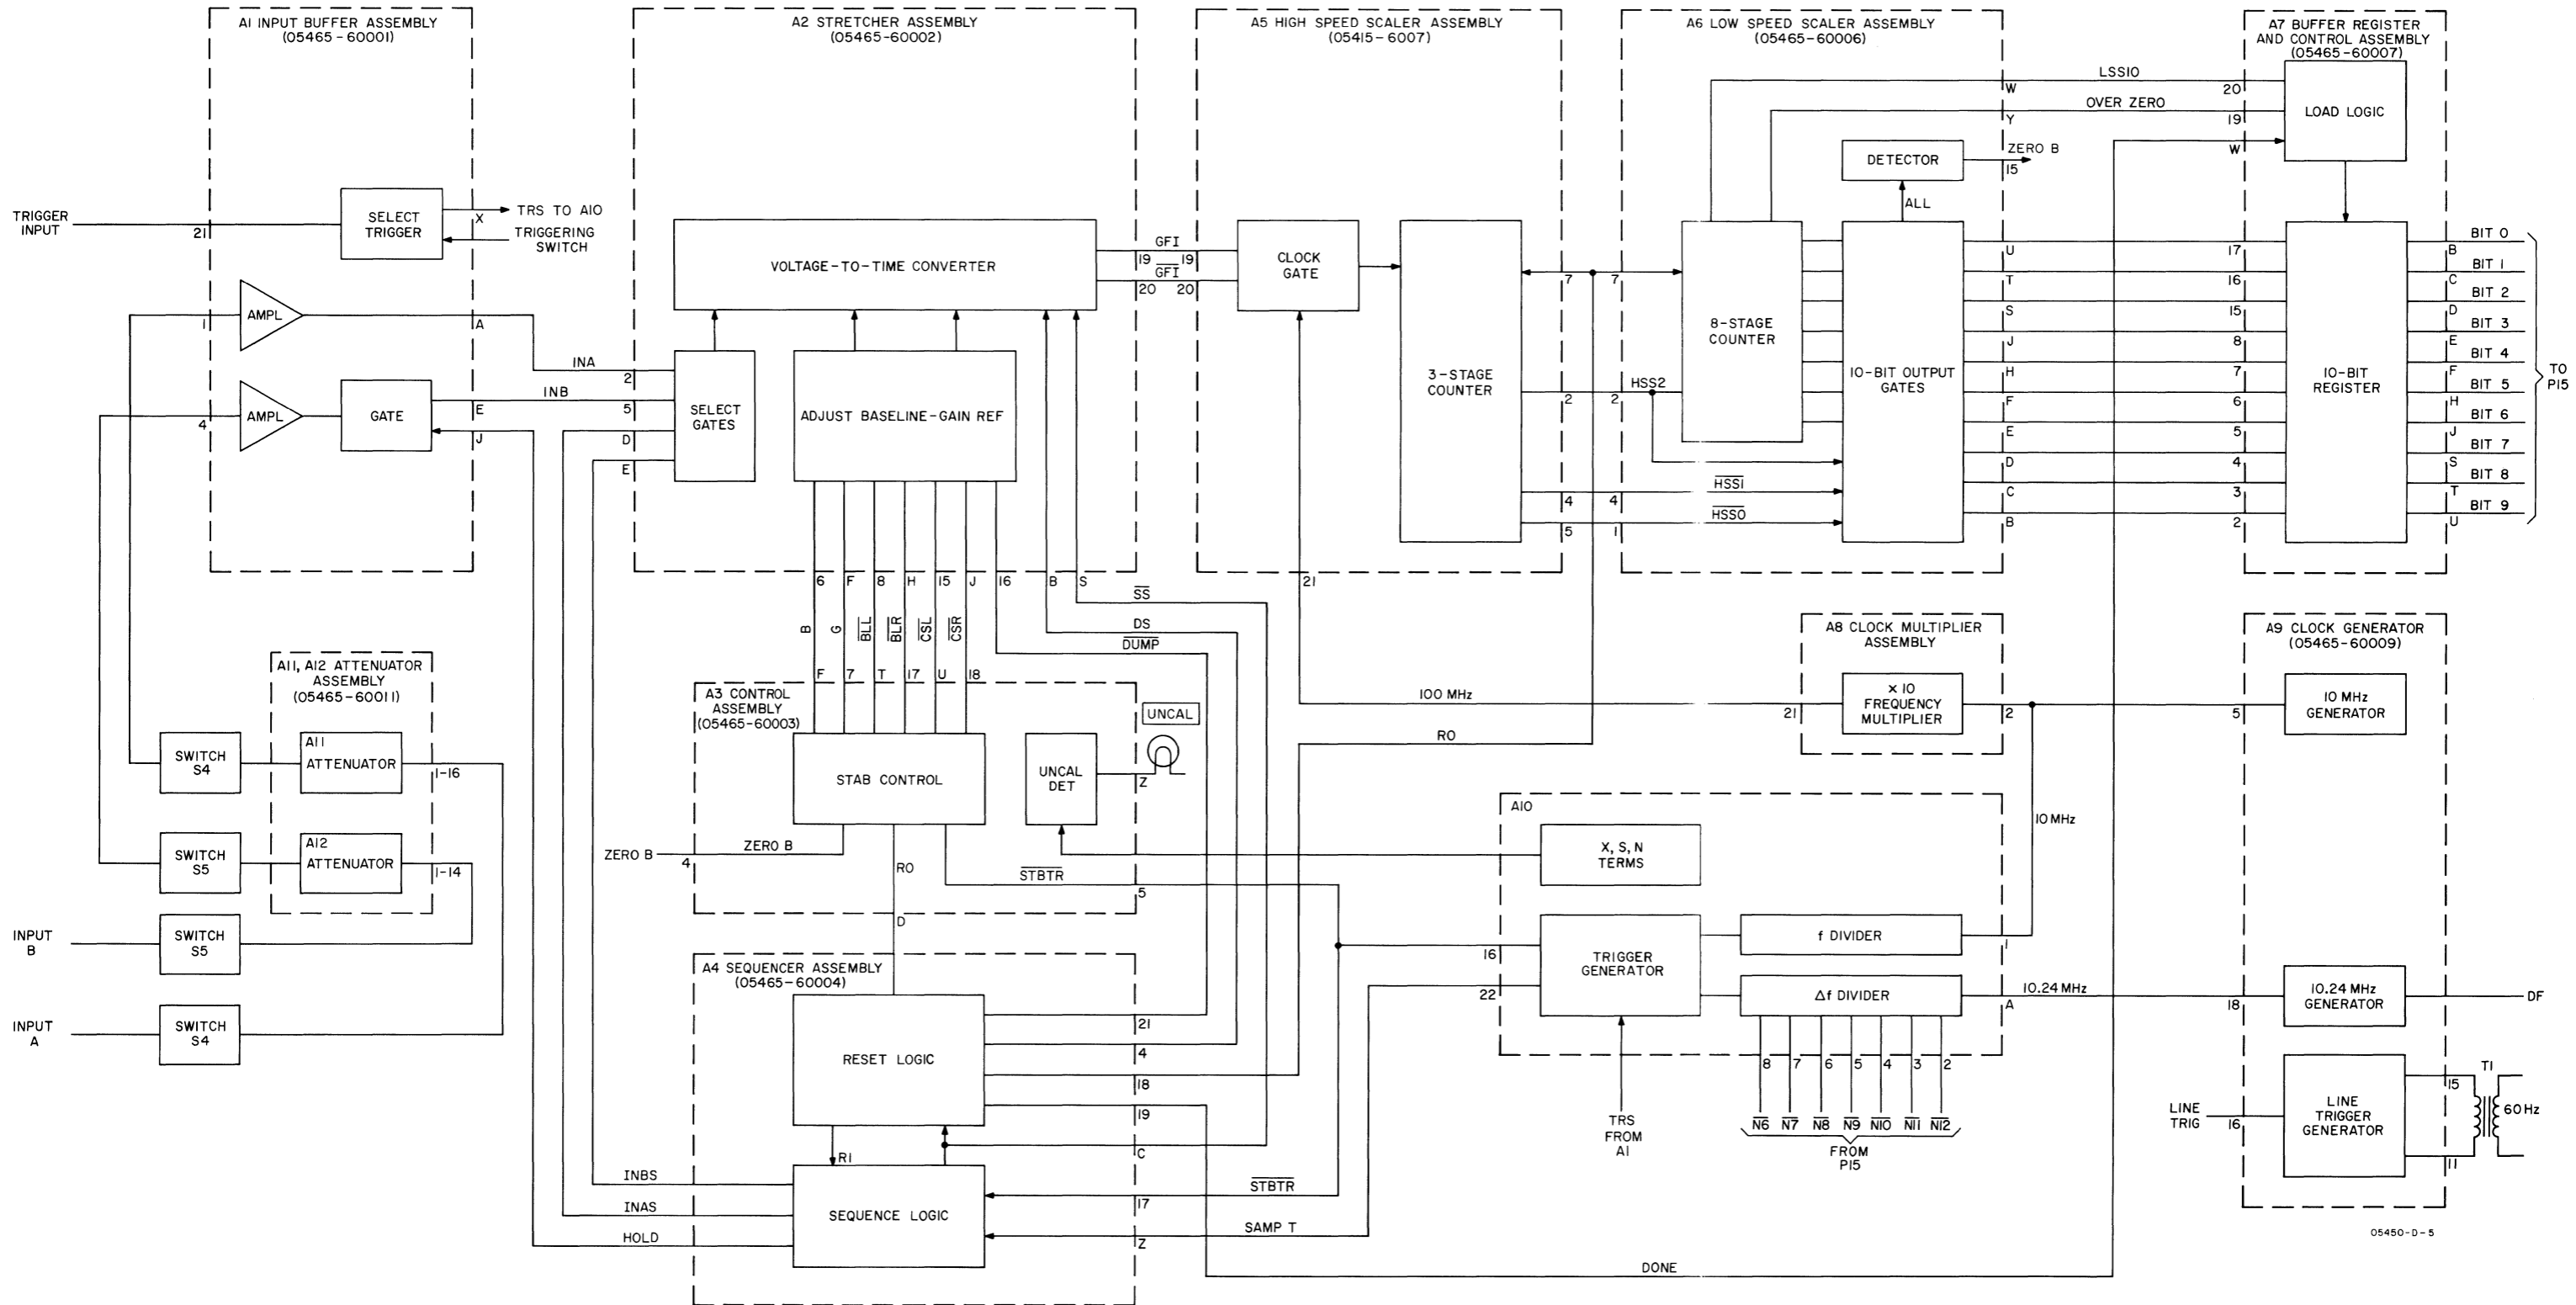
A1 INPUT BUFFER ASSEMBLY (05465-60001)

A2 STRETCHER ASSEMBLY (05465-60002)

A5 HIGH SPEED SCALER ASSEMBLY (05415-6007)

A6 LOW SPEED SCALER ASSEMBLY (05465-60006)

A7 BUFFER REGISTER AND CONTROL ASSEMBLY (05465-60007)

TRIGGER INPUT
21
SELECT TRIGGER
X
TRS TO A10
TRIGGERING SWITCH

VOLTAGE-TO-TIME CONVERTER
GF1
19 19
$\overline{GF1}$
20 20

CLOCK GATE

3-STAGE COUNTER

7 7

8-STAGE COUNTER

10-BIT OUTPUT GATES

10-BIT REGISTER

LOAD LOGIC

DETECTOR
ZERO B
15
ALL

LSS10
OVER ZERO
W 20
Y 19
W

U 17
T 16
S 15
J 8
H 7
F 6
E 5
D 4
C 3
B 2

B BIT 0
C BIT 1
D BIT 2
E BIT 3
F BIT 4
H BIT 5
J BIT 6
S BIT 7
T BIT 8
U BIT 9

TO P15

HSS2
2 2
4 4
$\overline{HSS1}$
5 1
$\overline{HSS0}$

1 AMPL
A
INA
4 AMPL
GATE
E
J
INB
2
5
D
E
SELECT GATES
ADJUST BASELINE-GAIN REF

6 F 8 H 15 J 16 B S
B G $\overline{BLL}$ $\overline{BLR}$ $\overline{CSL}$ $\overline{CSR}$
F 7 T 17 U 18

$\overline{SS}$
DS
$\overline{DUMP}$

21

A11, A12 ATTENUATOR ASSEMBLY (05465-60011)
SWITCH S4
A11 ATTENUATOR
1-16
SWITCH S5
A12 ATTENUATOR
1-14

INPUT B
SWITCH S5
INPUT A
SWITCH S4

A3 CONTROL ASSEMBLY (05465-60003)
STAB CONTROL
UNCAL DET
UNCAL
Z
ZERO B
4
ZERO B
RO
$\overline{STBTR}$
5
D

A4 SEQUENCER ASSEMBLY (05465-60004)
RESET LOGIC
21
4
18
19
C
R1
SEQUENCE LOGIC
INBS
INAS
HOLD
17
$\overline{STBTR}$
SAMP T
Z
DONE

100 MHz
RO

A8 CLOCK MULTIPLIER ASSEMBLY
21
× 10 FREQUENCY MULTIPLIER
2

A9 CLOCK GENERATOR (05465-60009)
5
10 MHz GENERATOR

10 MHz

A10
X, S, N TERMS
16
22
TRIGGER GENERATOR
f DIVIDER
1
Δf DIVIDER
A
10.24 MHz
18
10.24 MHz GENERATOR
DF

8 7 6 5 4 3 2
$\overline{N6}$ $\overline{N7}$ $\overline{N8}$ $\overline{N9}$ $\overline{N10}$ $\overline{N11}$ $\overline{N12}$
FROM P15

TRS FROM A1

LINE TRIG
16
LINE TRIGGER GENERATOR
15
11
T1
60 Hz

05450-D-5